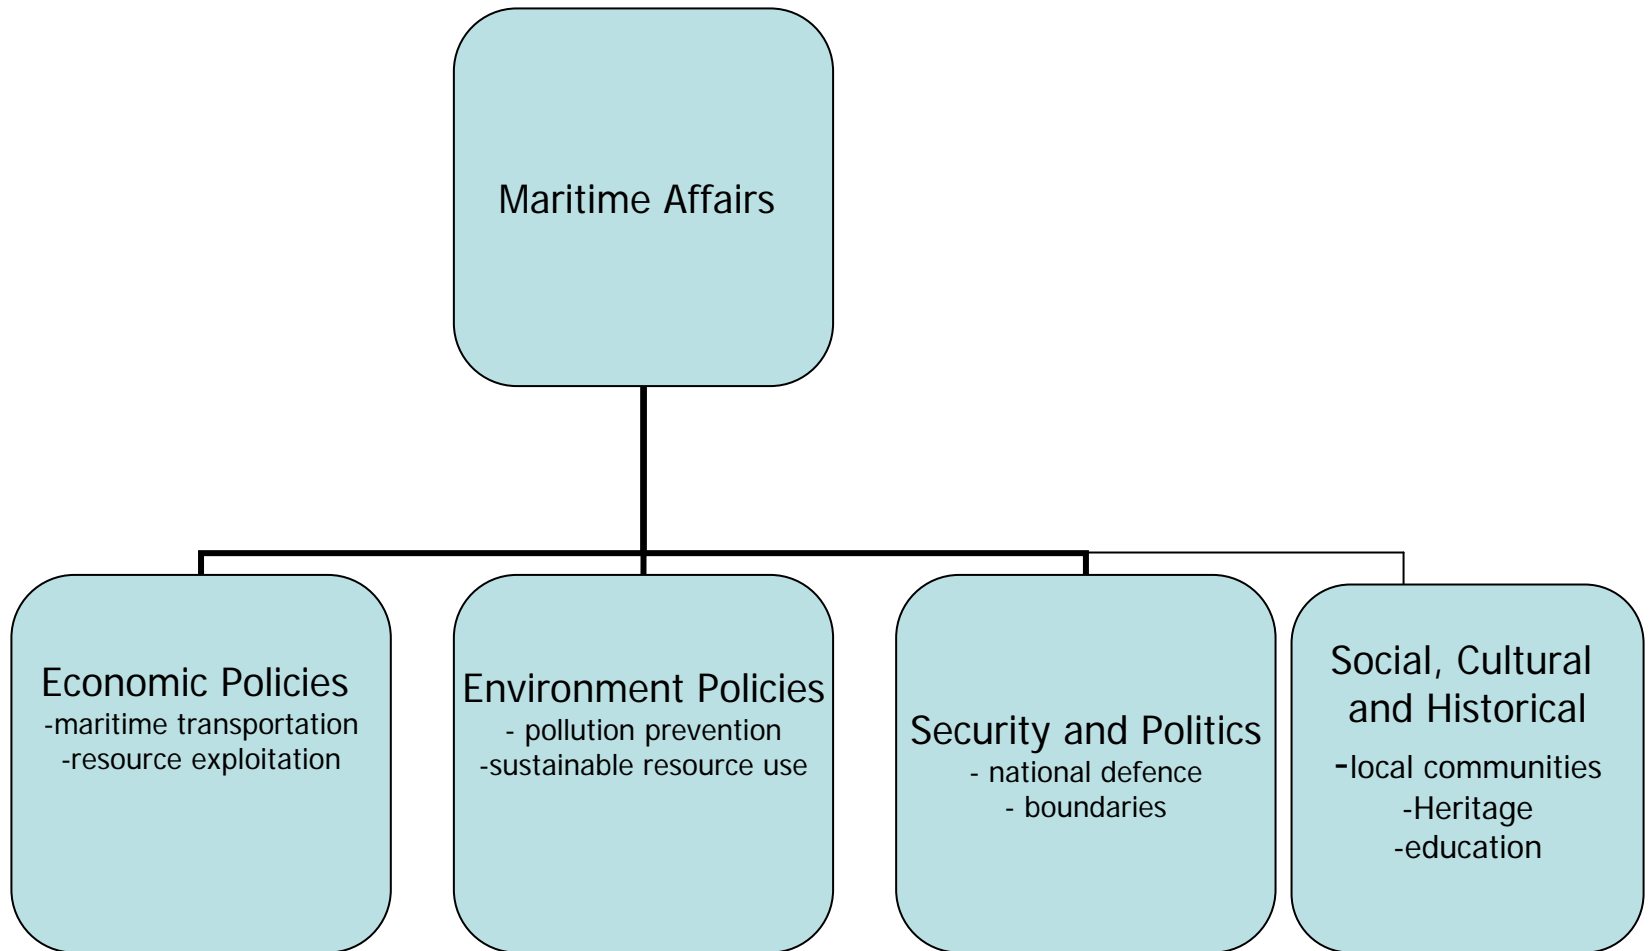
Maritime Affairs

Economic Policies
-maritime transportation
-resource exploitation

Environment Policies
- pollution prevention
-sustainable resource use

Security and Politics
- national defence
- boundaries

Social, Cultural and Historical
-local communities
-Heritage
-education